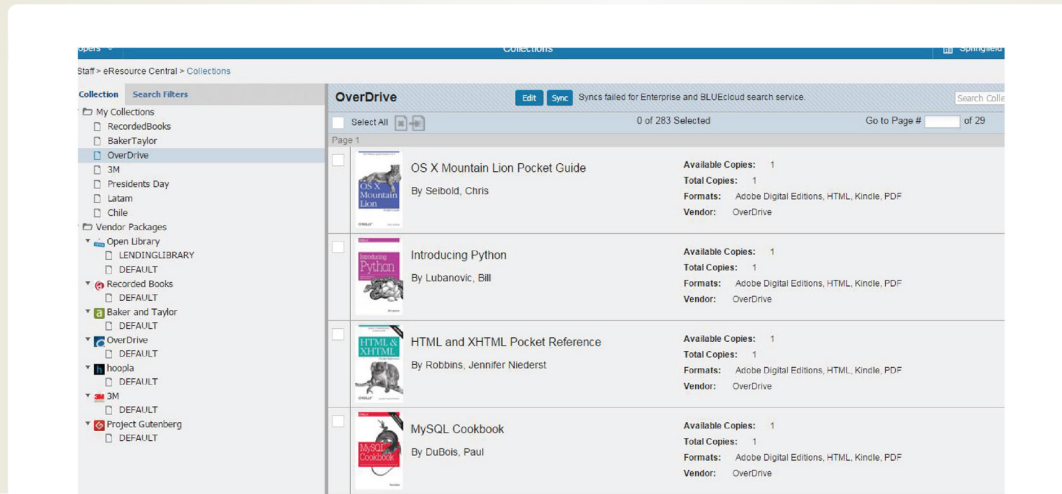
opers

Collections

Springfield

Staff > eResource Central > Collections

Collection Search Filters

My Collections
RecordedBooks
BakerTaylor
OverDrive
3M
Presidents Day
Latam
Chile
Vendor Packages
Open Library
LENDINGLIBRARY
DEFAULT
Recorded Books
DEFAULT
Baker and Taylor
DEFAULT
OverDrive
DEFAULT
hoopla
DEFAULT
3M
DEFAULT
Project Gutenberg
DEFAULT

OverDrive

Edit Sync Syncs failed for Enterprise and BLUEcloud search service.

Search Colle

Select All

0 of 283 Selected

Go to Page # of 29

Page 1

OS X Mountain Lion Pocket Guide
By Seibold, Chris

Available Copies: 1
Total Copies: 1
Formats: Adobe Digital Editions, HTML, Kindle, PDF
Vendor: OverDrive

Introducing Python
By Lubanovic, Bill

Available Copies: 1
Total Copies: 1
Formats: Adobe Digital Editions, HTML, Kindle, PDF
Vendor: OverDrive

HTML and XHTML Pocket Reference
By Robbins, Jennifer Niederst

Available Copies: 1
Total Copies: 1
Formats: Adobe Digital Editions, HTML, Kindle, PDF
Vendor: OverDrive

MySQL Cookbook
By DuBois, Paul

Available Copies: 1
Total Copies: 1
Formats: Adobe Digital Editions, HTML, Kindle, PDF
Vendor: OverDrive